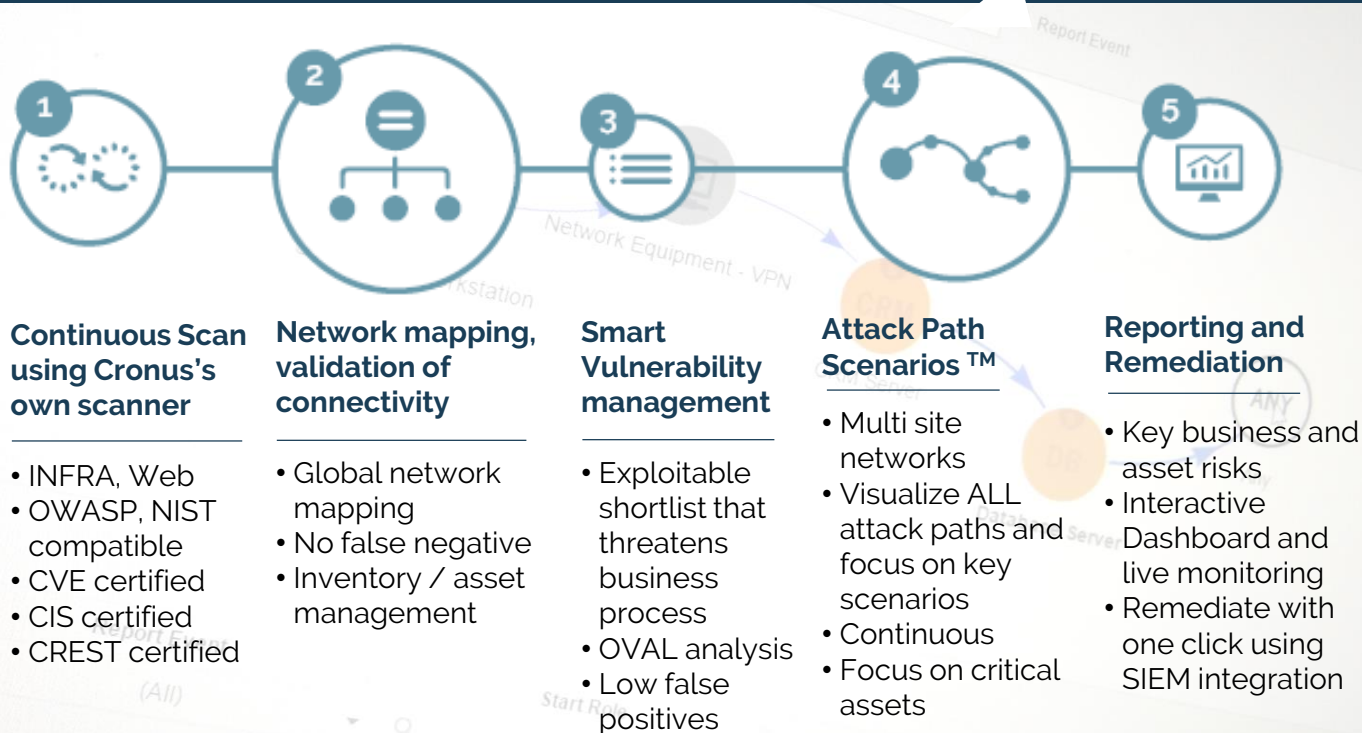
1

2

3

4

5

Continuous Scan using Cronus's own scanner

• INFRA, Web
• OWASP, NIST compatible
• CVE certified
• CIS certified
• CREST certified

Network mapping, validation of connectivity

• Global network mapping
• No false negative
• Inventory / asset management

Smart Vulnerability management

• Exploitable shortlist that threatens business process
• OVAL analysis
• Low false positives

Attack Path Scenarios ™

• Multi site networks
• Visualize ALL attack paths and focus on key scenarios
• Continuous
• Focus on critical assets

Reporting and Remediation

• Key business and asset risks
• Interactive Dashboard and live monitoring
• Remediate with one click using SIEM integration

Report Event

Network Equipment - VPN

Workstation

CRM

DB

ANY

Database Server

Report Event

(All)

Start Role